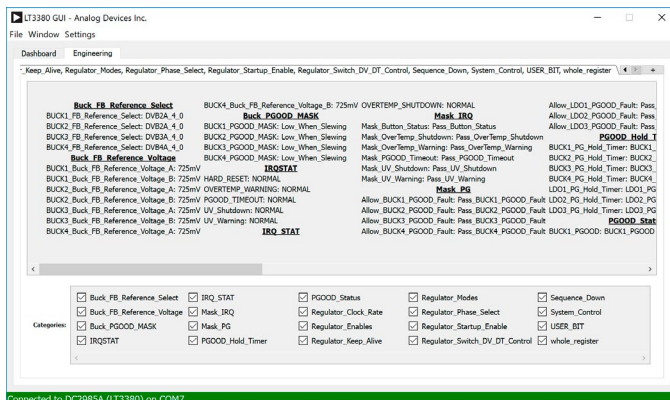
LT3380 GUI - Analog Devices Inc.

File Window Settings

Dashboard Engineering

_Keep_Alive, Regulator_Modes, Regulator_Phase_Select, Regulator_Startup_Enable, Regulator_Switch_DV_DT_Control, Sequence_Down, System_Control, USER_BIT, whole_register

Buck_FB_Reference_Select
BUCK1_FB_Reference_Select: DVB2A_4_0
BUCK2_FB_Reference_Select: DVB2A_4_0
BUCK3_FB_Reference_Select: DVB3A_4_0
BUCK4_FB_Reference_Select: DVB4A_4_0
Buck_FB_Reference_Voltage
BUCK1_Buck_FB_Reference_Voltage_A: 725mV
BUCK1_Buck_FB_Reference_Voltage_B: 725mV
BUCK2_Buck_FB_Reference_Voltage_A: 725mV
BUCK2_Buck_FB_Reference_Voltage_B: 725mV
BUCK3_Buck_FB_Reference_Voltage_A: 725mV
BUCK3_Buck_FB_Reference_Voltage_B: 725mV
BUCK4_Buck_FB_Reference_Voltage_A: 725mV

BUCK4_Buck_FB_Reference_Voltage_B: 725mV
Buck_PGOOD_MASK
BUCK1_PGOOD_MASK: Low_When_Slewing
BUCK2_PGOOD_MASK: Low_When_Slewing
BUCK3_PGOOD_MASK: Low_When_Slewing
BUCK4_PGOOD_MASK: Low_When_Slewing
IRQSTAT
HARD_RESET: NORMAL
OVERTEMP_WARNING: NORMAL
PGOOD_TIMEOUT: NORMAL
UV_Shutdown: NORMAL
UV_Warning: NORMAL
IRQ_STAT

OVERTEMP_SHUTDOWN: NORMAL
Mask_IRQ
Mask_Button_Status: Pass_Button_Status
Mask_OverTemp_Shutdown: Pass_OverTemp_Shutdown
Mask_OverTemp_Warning: Pass_OverTemp_Warning
Mask_PGOOD_Timeout: Pass_PGOOD_Timeout
Mask_UV_Shutdown: Pass_UV_Shutdown
Mask_UV_Warning: Pass_UV_Warning
Mask_PG
Allow_BUCK1_PGOOD_Fault: Pass_BUCK1_PGOOD_Fault
Allow_BUCK2_PGOOD_Fault: Pass_BUCK2_PGOOD_Fault
Allow_BUCK3_PGOOD_Fault: Pass_BUCK3_PGOOD_Fault
Allow_BUCK4_PGOOD_Fault: Pass_BUCK4_PGOOD_Fault

Allow_LDO1_PGOOD_Fault: Pass_
Allow_LDO2_PGOOD_Fault: Pass_
Allow_LDO3_PGOOD_Fault: Pass_
PGOOD_Hold_T
BUCK1_PG_Hold_Timer: BUCK1_
BUCK2_PG_Hold_Timer: BUCK2_
BUCK3_PG_Hold_Timer: BUCK3_
BUCK4_PG_Hold_Timer: BUCK4_
LDO1_PG_Hold_Timer: LDO1_PG
LDO2_PG_Hold_Timer: LDO2_PG
LDO3_PG_Hold_Timer: LDO3_PG
PGOOD_Stat
BUCK1_PGOOD: BUCK1_PGOOD

Categories:
Buck_FB_Reference_Select
Buck_FB_Reference_Voltage
Buck_PGOOD_MASK
IRQSTAT
IRQ_STAT
Mask_IRQ
Mask_PG
PGOOD_Hold_Timer
PGOOD_Status
Regulator_Clock_Rate
Regulator_Enables
Regulator_Keep_Alive
Regulator_Modes
Regulator_Phase_Select
Regulator_Startup_Enable
Regulator_Switch_DV_DT_Control
Sequence_Down
System_Control
USER_BIT
whole_register

Connected to DC2985A (LT3380) on COM7